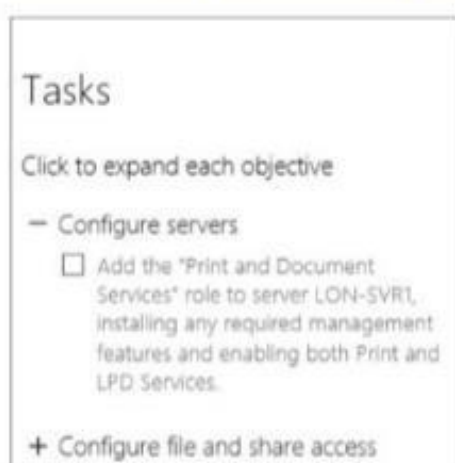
Tasks

Click to expand each objective

− Configure servers

☐ Add the "Print and Document Services" role to server LON-SVR1, installing any required management features and enabling both Print and LPD Services.

+ Configure file and share access